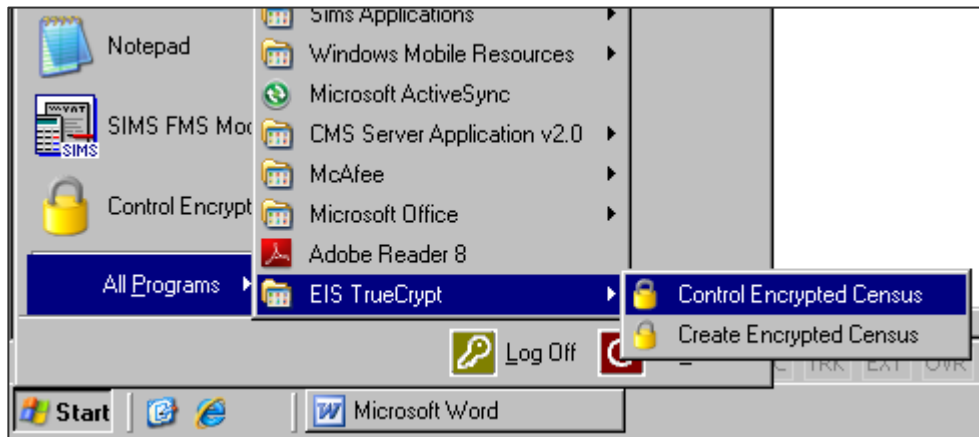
Notepad
SIMS FMS Mo
Control Encrypt
All Programs
Sims Applications
Windows Mobile Resources
Microsoft ActiveSync
CMS Server Application v2.0
McAfee
Microsoft Office
Adobe Reader 8
EIS TrueCrypt
Control Encrypted Census
Create Encrypted Census
Log Off
TRK EXT OVR
Start
Microsoft Word